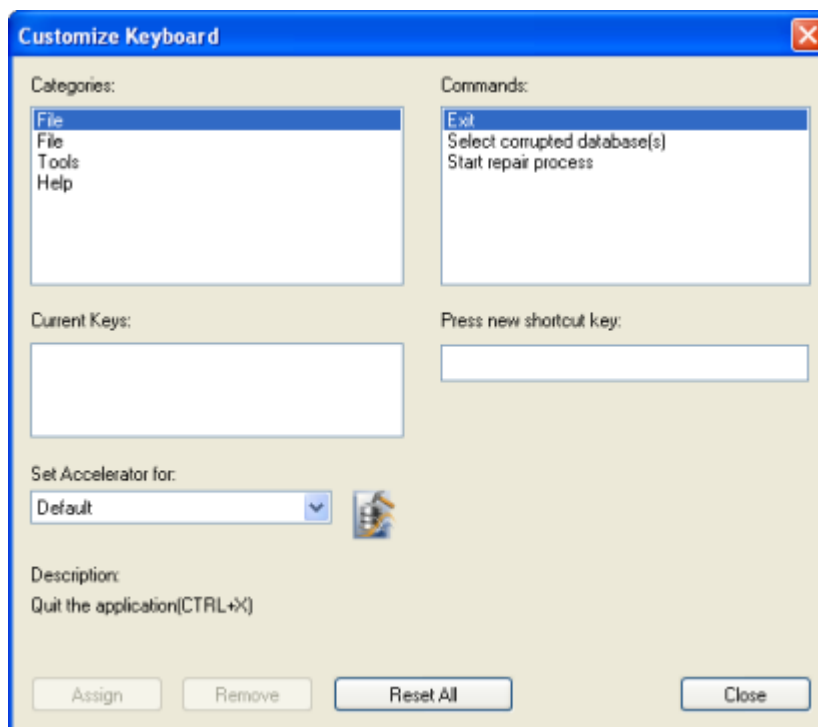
Customize Keyboard

Categories:

File
File
Tools
Help

Commands:

Exit
Select corrupted database(s)
Start repair process

Current Keys:

Press new shortcut key:

Set Accelerator for:

Default

Description:

Quit the application(CTRL+X)

Assign
Remove
Reset All
Close